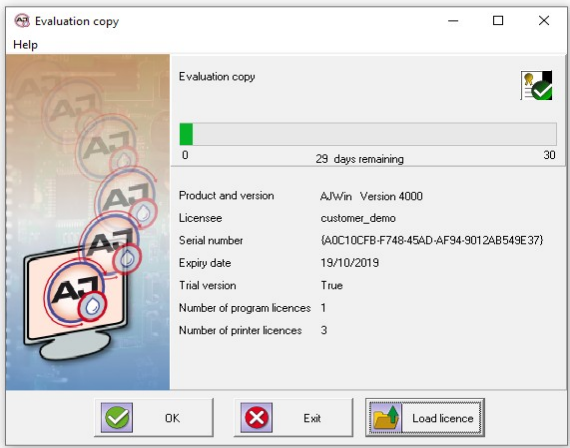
Evaluation copy

Help

Evaluation copy

0

29 days remaining

30

| | |
|---|---|
| Product and version | AJWin Version 4000 |
| Licensee | customer_demo |
| Serial number | {A0C10CFB-F748-45AD-AF94-9012AB549E37} |
| Expiry date | 19/10/2019 |
| Trial version | True |
| Number of program licences | 1 |
| Number of printer licences | 3 |

OK

Exit

Load licence